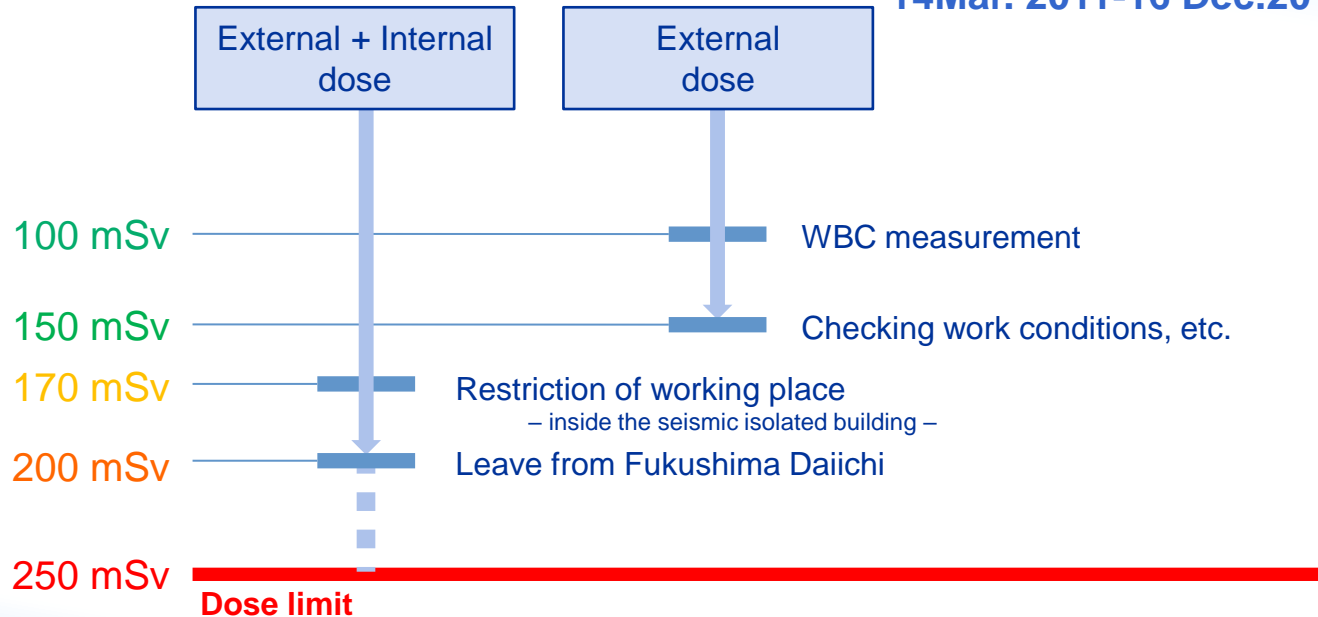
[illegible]Mar. 2011-16 Dec.20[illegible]

External + Internal dose

External dose

100 mSv

WBC measurement

150 mSv

Checking work conditions, etc.

170 mSv

Restriction of working place

– inside the seismic isolated building –

200 mSv

Leave from Fukushima Daiichi

250 mSv

Dose limit